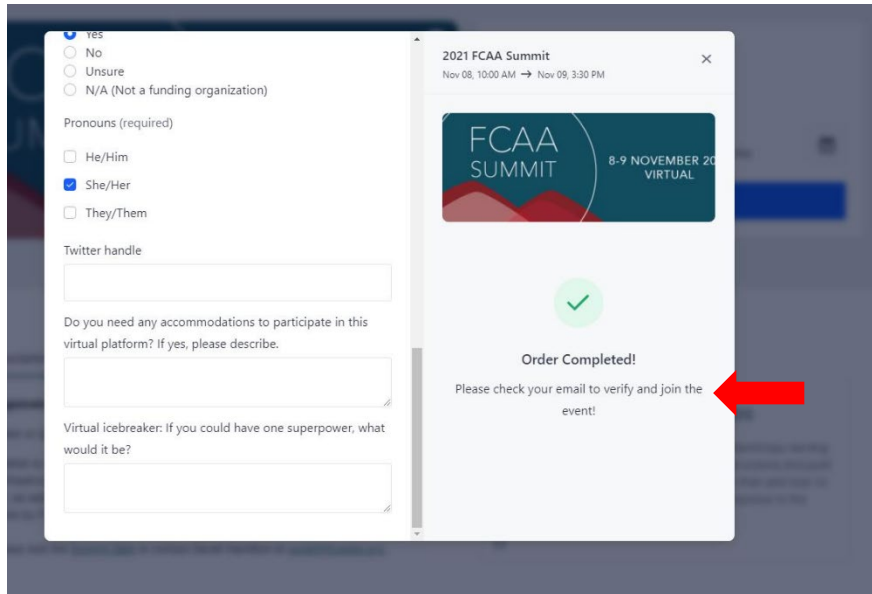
Yes
No
Unsure
N/A (Not a funding organization)

Pronouns (required)

He/Him
She/Her
They/Them

Twitter handle

Do you need any accommodations to participate in this virtual platform? If yes, please describe.

Virtual icebreaker: If you could have one superpower, what would it be?

2021 FCAA Summit
Nov 08, 10:00 AM → Nov 09, 3:30 PM

×

FCAA SUMMIT 8-9 NOVEMBER 20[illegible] VIRTUAL

Order Completed!

Please check your email to verify and join the event!